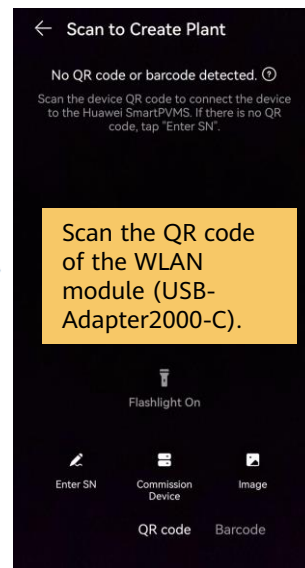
Scan to Create Plant

No QR code or barcode detected.

Scan the device QR code to connect the device to the Huawei SmartPVMS. If there is no QR code, tap "Enter SN".

Scan the QR code of the WLAN module (USB-Adapter2000-C).

Flashlight On

Enter SN

Commission Device

Image

QR code

Barcode